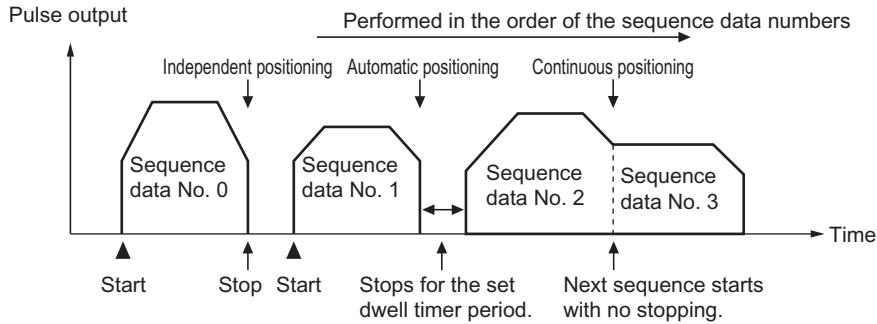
Pulse output

Performed in the order of the sequence data numbers

Independent positioning

Automatic positioning

Continuous positioning

Sequence data No. 0

Sequence data No. 1

Sequence data No. 2

Sequence data No. 3

Time

Start

Stop

Start

Stops for the set dwell timer period.

Next sequence starts with no stopping.